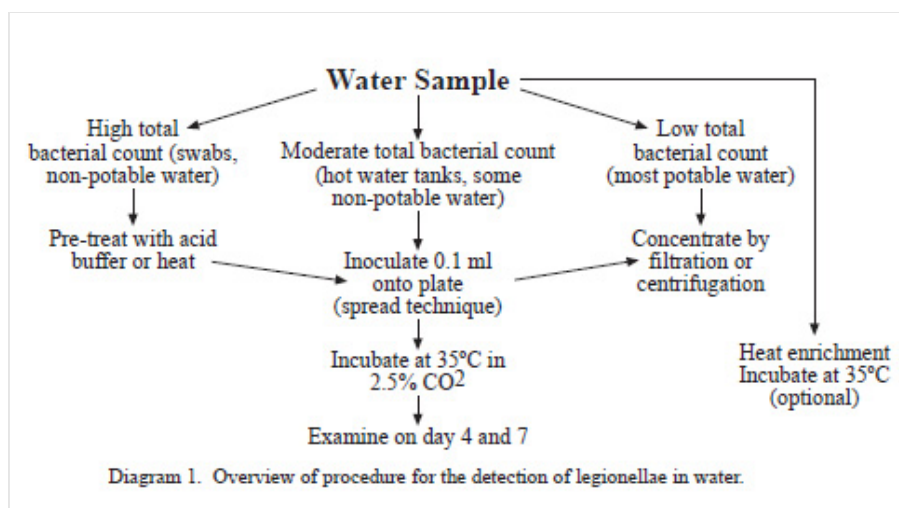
Water Sample

High total bacterial count (swabs, non-potable water)

Moderate total bacterial count (hot water tanks, some non-potable water)

Low total bacterial count (most potable water)

Pre-treat with acid buffer or heat

Inoculate 0.1 ml onto plate (spread technique)

Concentrate by filtration or centrifugation

Incubate at 35ºC in 2.5% $CO^2$

Heat enrichment Incubate at 35ºC (optional)

Examine on day 4 and 7

Diagram 1. Overview of procedure for the detection of legionellae in water.